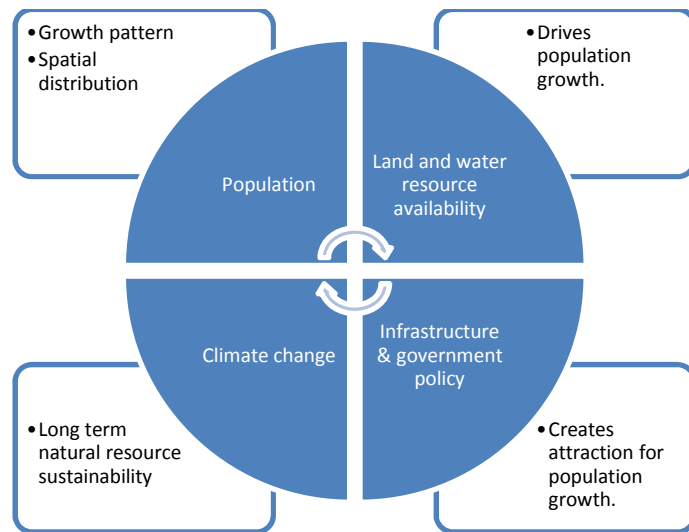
• Growth pattern
• Spatial distribution

• Drives population growth.

Population

Land and water resource availability

Climate change

Infrastructure & government policy

• Long term natural resource sustainability

• Creates attraction for population growth.